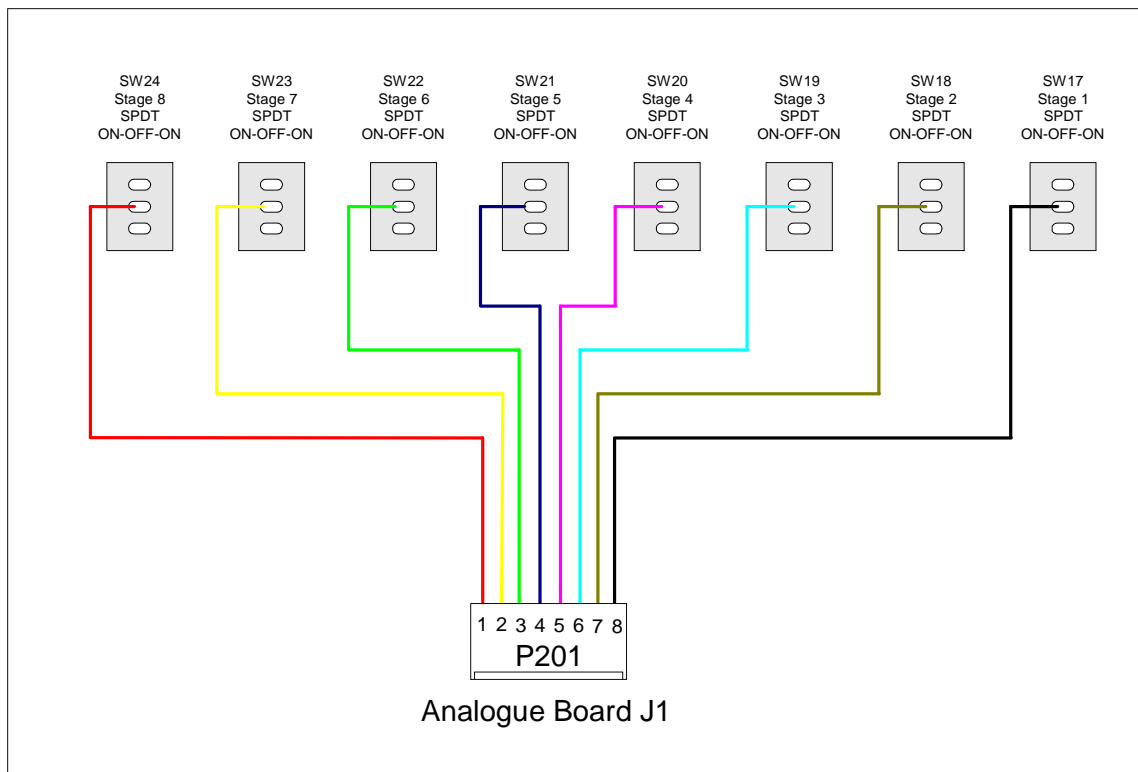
SW24
Stage 8
SPDT
ON-OFF-ON

SW23
Stage 7
SPDT
ON-OFF-ON

SW22
Stage 6
SPDT
ON-OFF-ON

SW21
Stage 5
SPDT
ON-OFF-ON

SW20
Stage 4
SPDT
ON-OFF-ON

SW19
Stage 3
SPDT
ON-OFF-ON

SW18
Stage 2
SPDT
ON-OFF-ON

SW17
Stage 1
SPDT
ON-OFF-ON

1 2 3 4 5 6 7 8
P201

Analogue Board J1